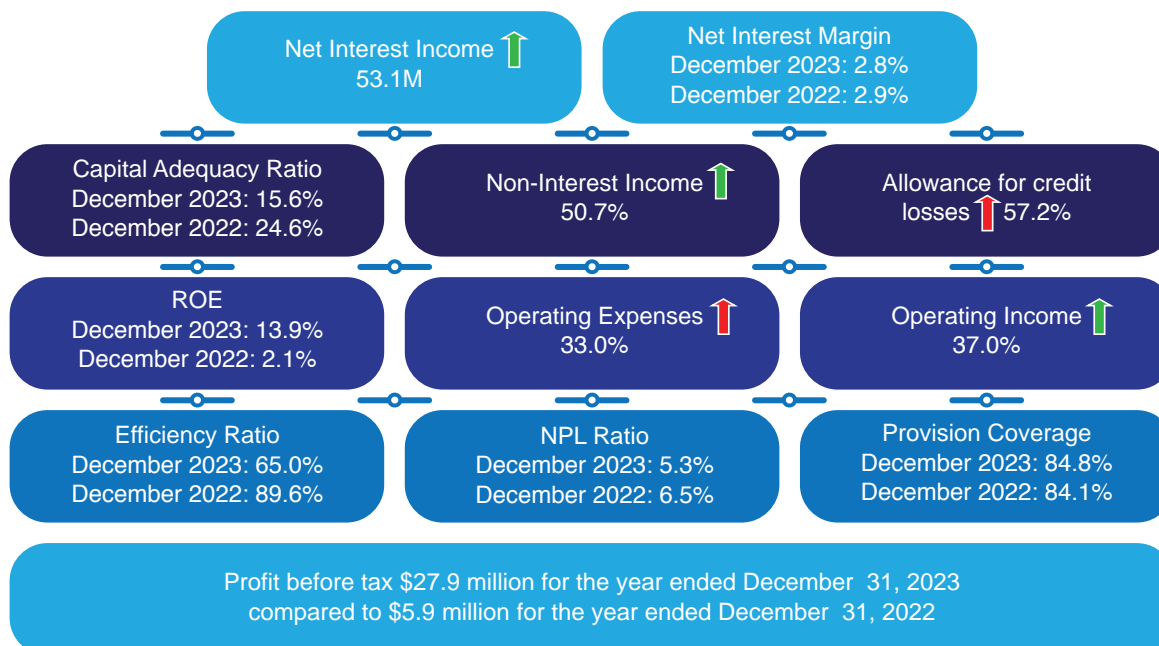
Net Interest Income
53.1M

Net Interest Margin
December 2023: 2.8%
December 2022: 2.9%

Capital Adequacy Ratio
December 2023: 15.6%
December 2022: 24.6%

Non-Interest Income
50.7%

Allowance for credit losses 57.2%

ROE
December 2023: 13.9%
December 2022: 2.1%

Operating Expenses
33.0%

Operating Income
37.0%

Efficiency Ratio
December 2023: 65.0%
December 2022: 89.6%

NPL Ratio
December 2023: 5.3%
December 2022: 6.5%

Provision Coverage
December 2023: 84.8%
December 2022: 84.1%

Profit before tax $27.9 million for the year ended December 31, 2023 compared to $5.9 million for the year ended December 31, 2022